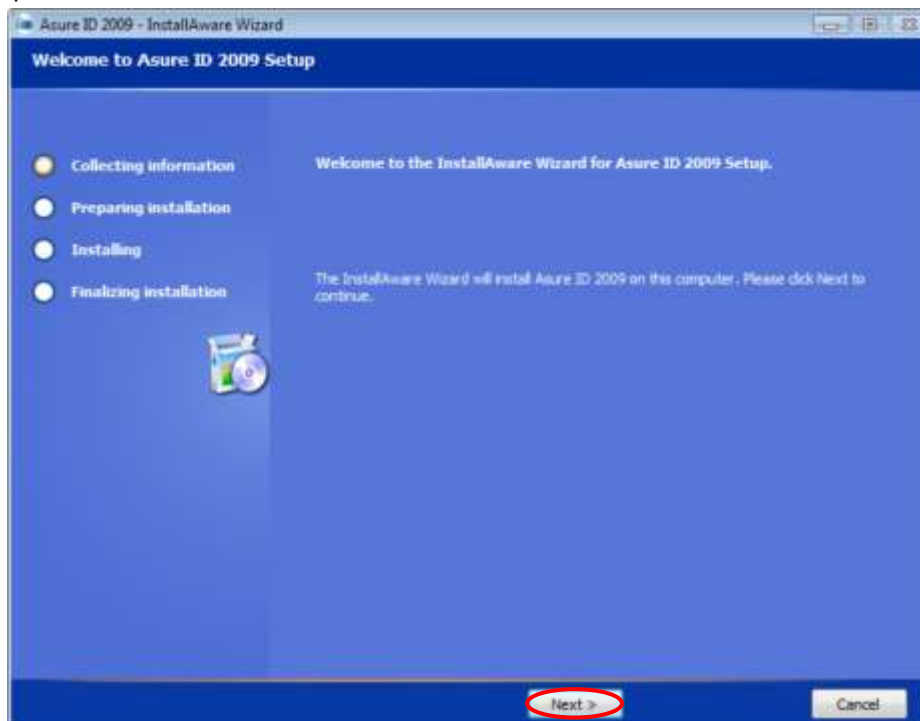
Asure ID 2009 - InstallAware Wizard

Welcome to Asure ID 2009 Setup

Collecting information

Preparing installation

Installing

Finalizing installation

Welcome to the InstallAware Wizard for Asure ID 2009 Setup.

The InstallAware Wizard will install Asure ID 2009 on this computer. Please click Next to continue.

Next >

Cancel